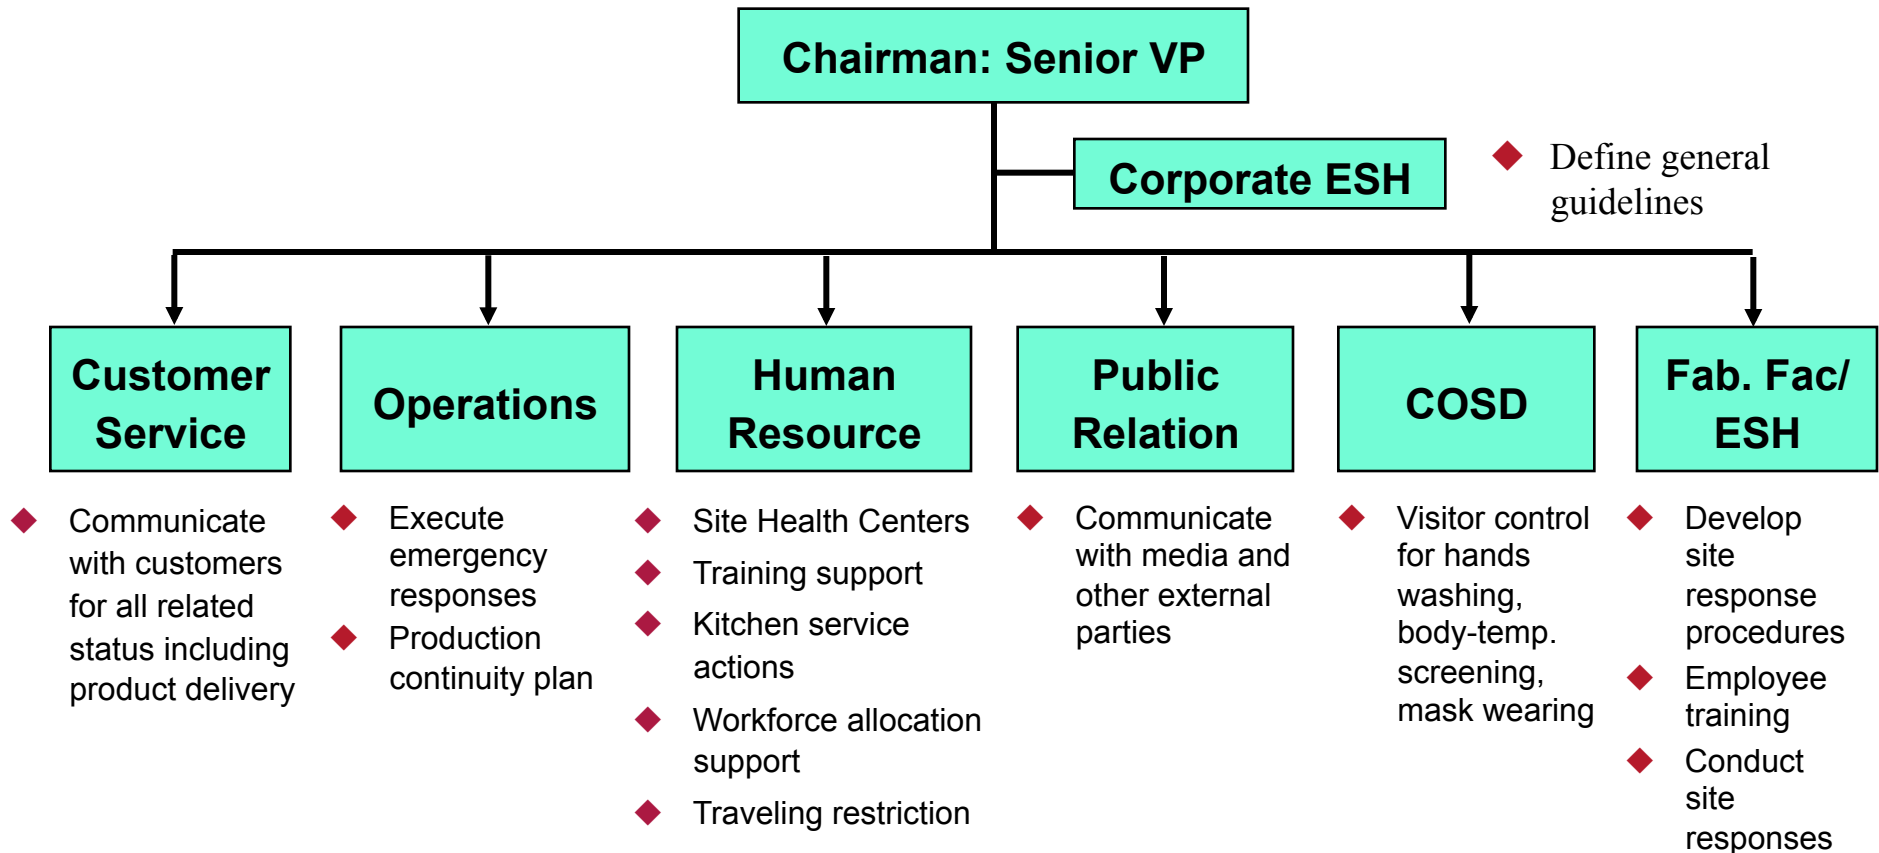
Chairman: Senior VP

Corporate ESH

◆ Define general guidelines

Customer Service

Operations

Human Resource

Public Relation

COSD

Fab. Fac/ ESH

◆ Communicate with customers for all related status including product delivery

◆ Execute emergency responses
◆ Production continuity plan

◆ Site Health Centers
◆ Training support
◆ Kitchen service actions
◆ Workforce allocation support
◆ Traveling restriction

◆ Communicate with media and other external parties

◆ Visitor control for hands washing, body-temp. screening, mask wearing

◆ Develop site response procedures
◆ Employee training
◆ Conduct site responses